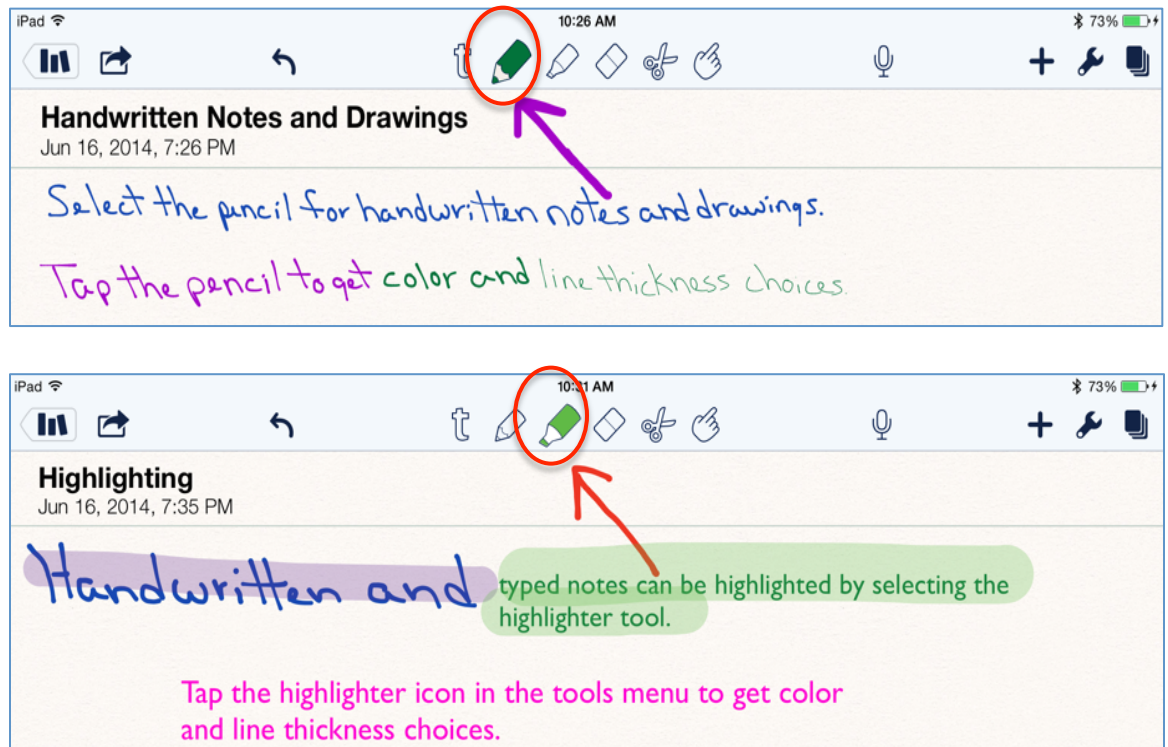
iPad 10:26 AM 73%

t

Handwritten Notes and Drawings
Jun 16, 2014, 7:26 PM

Select the pencil for handwritten notes and drawings.

Tap the pencil to get color and line thickness choices.

iPad 10:31 AM 73%

t

Highlighting
Jun 16, 2014, 7:35 PM

Handwritten and typed notes can be highlighted by selecting the highlighter tool.

Tap the highlighter icon in the tools menu to get color and line thickness choices.